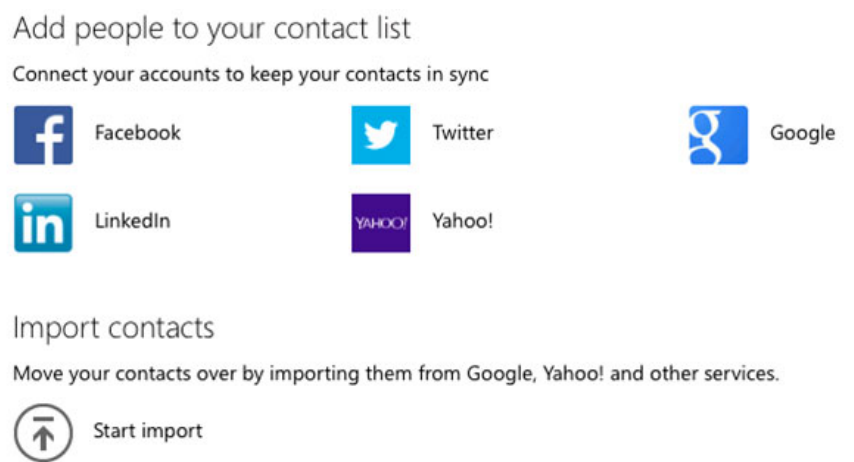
Add people to your contact list

Connect your accounts to keep your contacts in sync

Facebook

Twitter

Google

LinkedIn

YAHOO!

Yahoo!

Import contacts

Move your contacts over by importing them from Google, Yahoo! and other services.

Start import